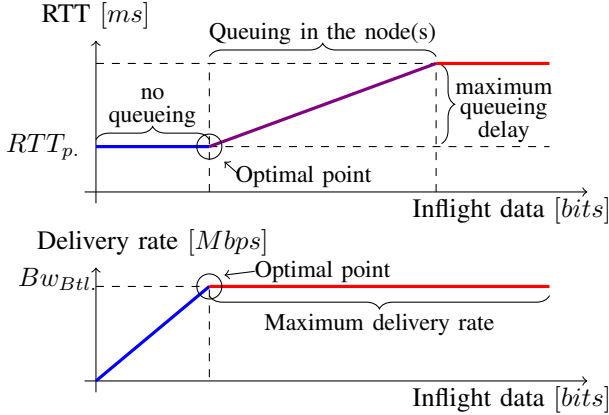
RTT $[ms]$

Queuing in the node(s)

no queueing

maximum queueing delay

$RTT_{p.}$

Optimal point

Inflight data $[bits]$

Delivery rate $[Mbps]$

$Bw_{Btl.}$

Optimal point

Maximum delivery rate

Inflight data $[bits]$